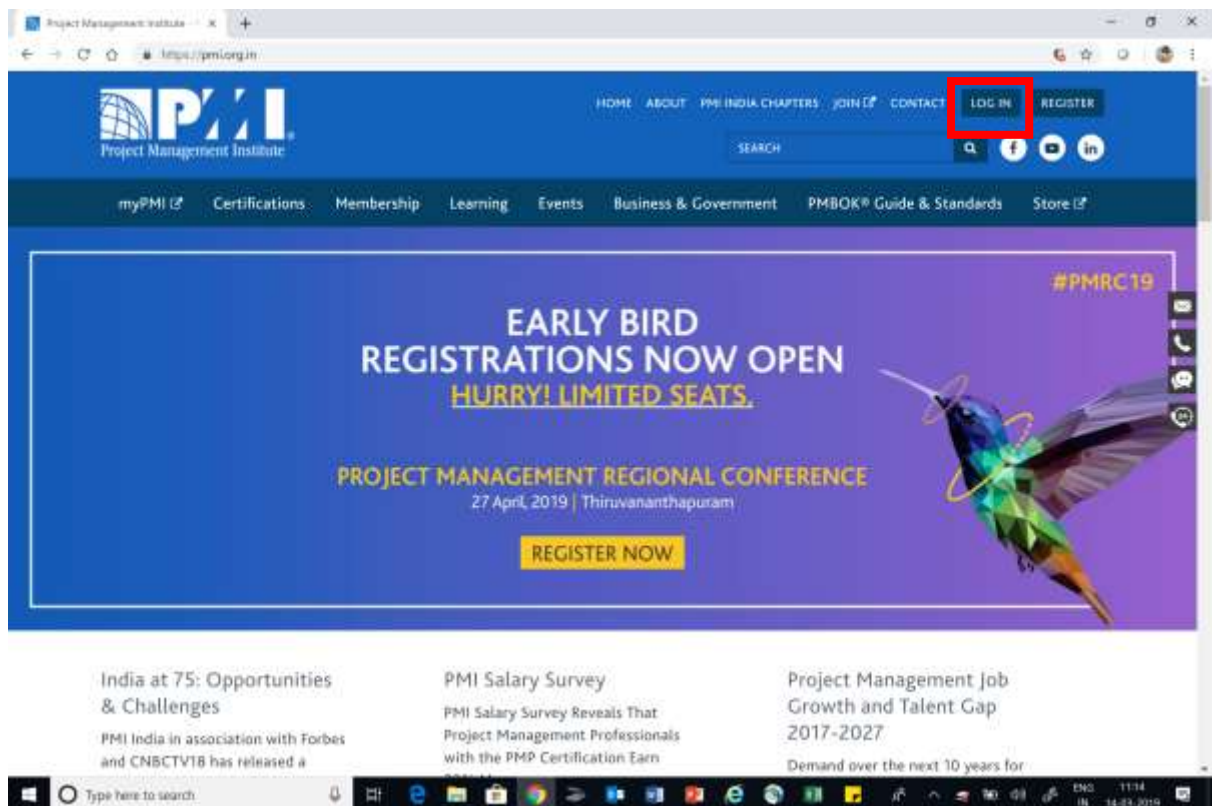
Project Management Institute

https://pmi.org.in

PMI
Project Management Institute

HOME ABOUT PMI INDIA CHAPTERS JOIN CONTACT LOG IN REGISTER

SEARCH

myPMI Certifications Membership Learning Events Business & Government PMBOK® Guide & Standards Store

#PMRC19

EARLY BIRD
REGISTRATIONS NOW OPEN
HURRY! LIMITED SEATS.

PROJECT MANAGEMENT REGIONAL CONFERENCE
27 April, 2019 | Thiruvananthapuram

REGISTER NOW

India at 75: Opportunities & Challenges

PMI India in association with Forbes and CNBCTV18 has released a

PMI Salary Survey

PMI Salary Survey Reveals That Project Management Professionals with the PMP Certification Earn

Project Management Job Growth and Talent Gap 2017-2027

Demand over the next 10 years for

Type here to search

ENG IN 11:14 14-03-2019